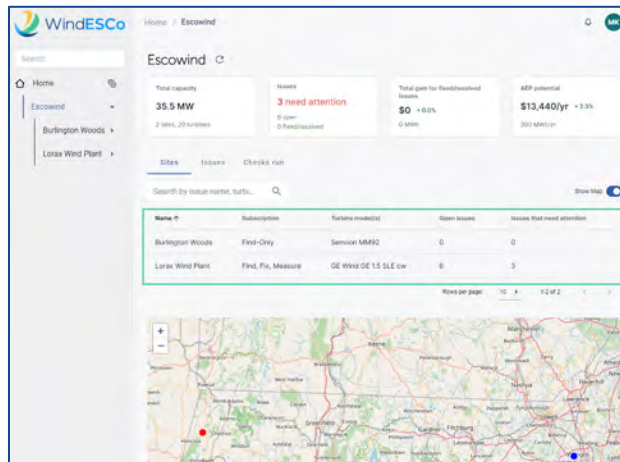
WindESCo

Home > Escowind

MK

Search

Home

Escowind

Burlington Woods

Lorax Wind Plant

Escowind

Total capacity
35.5 MW
2 sites, 29 turbines

Issues
3 need attention
6 open
0 fixed/resolved

Total gain for fixed/resolved issues
$0 +0.0%
0 MWh

AEP potential
$13,440/yr +3.3%
300 MWh/yr

Sites Issues Checks run

Search by issue name, turb...

Show Map

| Name ↑ | Subscription | Turbine model(s) | Open issues | Issues that need attention |
|---|---|---|---|---|
| Burlington Woods | Find-Only | Senvion MM92 | 0 | 0 |
| Lorax Wind Plant | Find, Fix, Measure | GE Wind GE 1.5 SLE cw | 6 | 3 |

Rows per page: 10 1-2 of 2

+
−